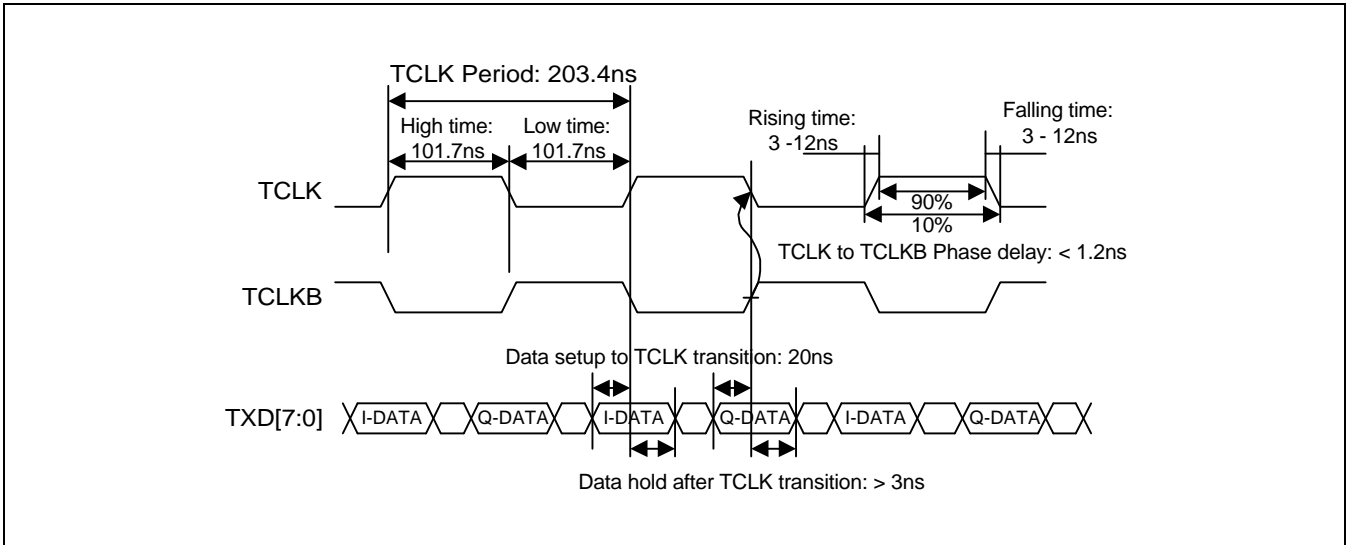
TCLK Period: 203.4ns

High time: 101.7ns

Low time: 101.7ns

Rising time: 3 -12ns

Falling time: 3 - 12ns

TCLK

90%

10%

TCLK to TCLKB Phase delay: < 1.2ns

TCLKB

Data setup to TCLK transition: 20ns

TXD[7:0]

I-DATA

Q-DATA

I-DATA

Q-DATA

I-DATA

Q-DATA

Data hold after TCLK transition: > 3ns